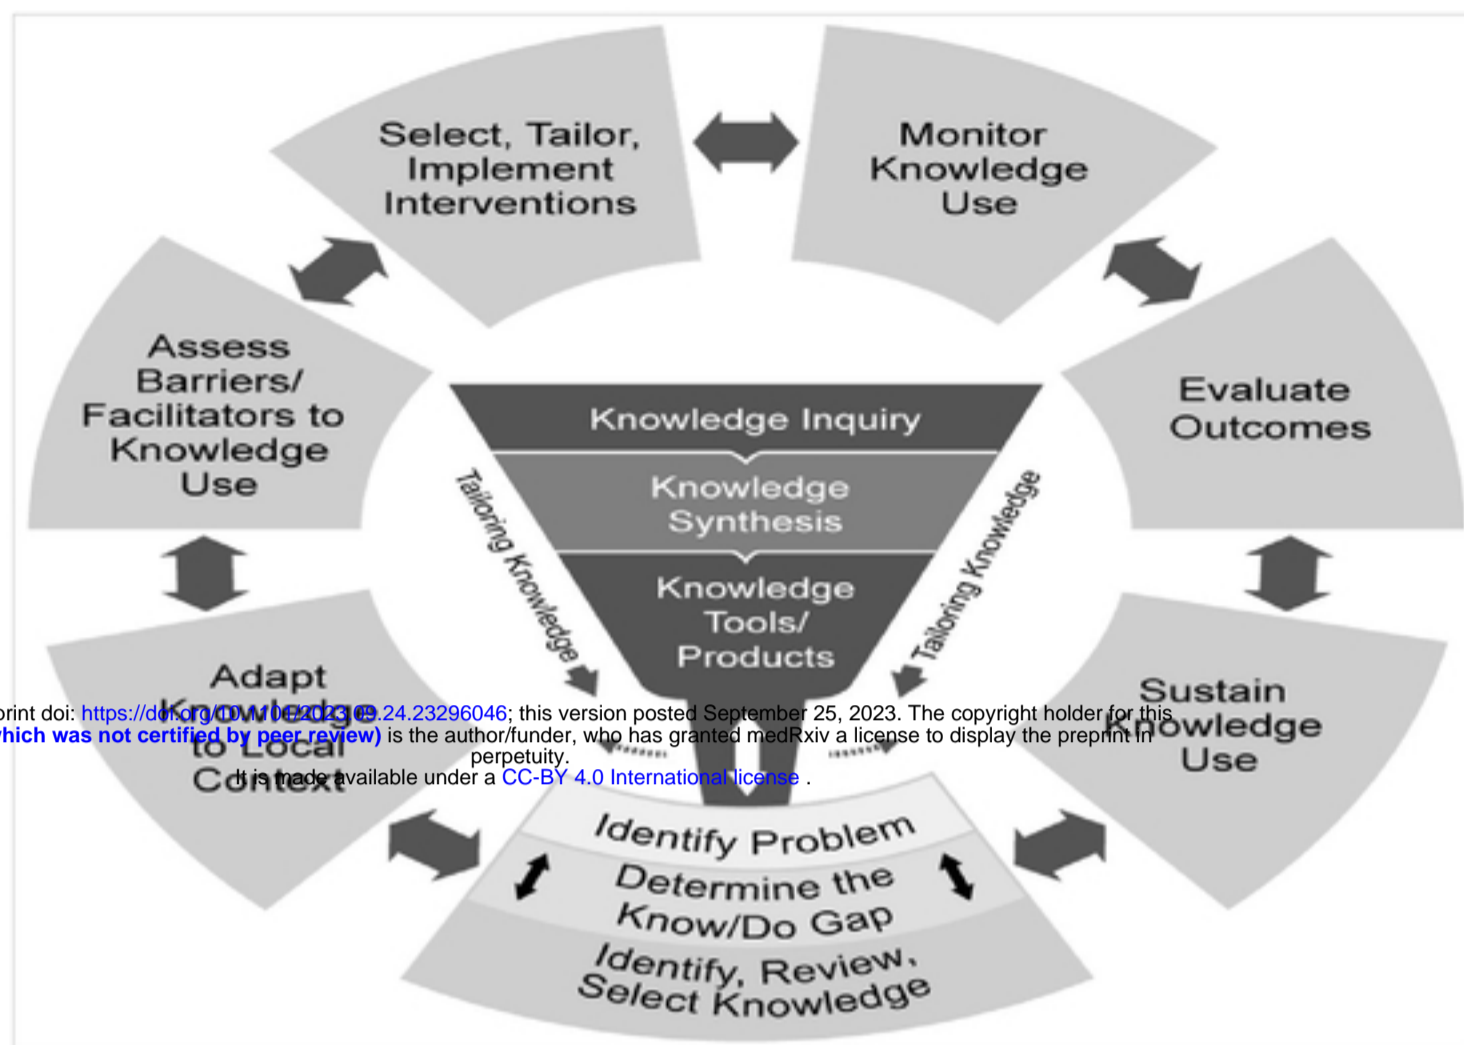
Select, Tailor, Implement Interventions

Monitor Knowledge Use

Assess Barriers/ Facilitators to Knowledge Use

Evaluate Outcomes

Knowledge Inquiry

Knowledge Synthesis

Knowledge Tools/ Products

Tailoring Knowledge

Tailoring Knowledge

Adapt Knowledge to Local Context

Sustain Knowledge Use

print doi: https://doi.org/10.1101/2023.09.24.23296046; this version posted September 25, 2023. The copyright holder for this which was not certified by peer review) is the author/funder, who has granted medRxiv a license to display the preprint in perpetuity.
It is made available under a CC-BY 4.0 International license .

Identify Problem

Determine the Know/Do Gap

Identify, Review, Select Knowledge